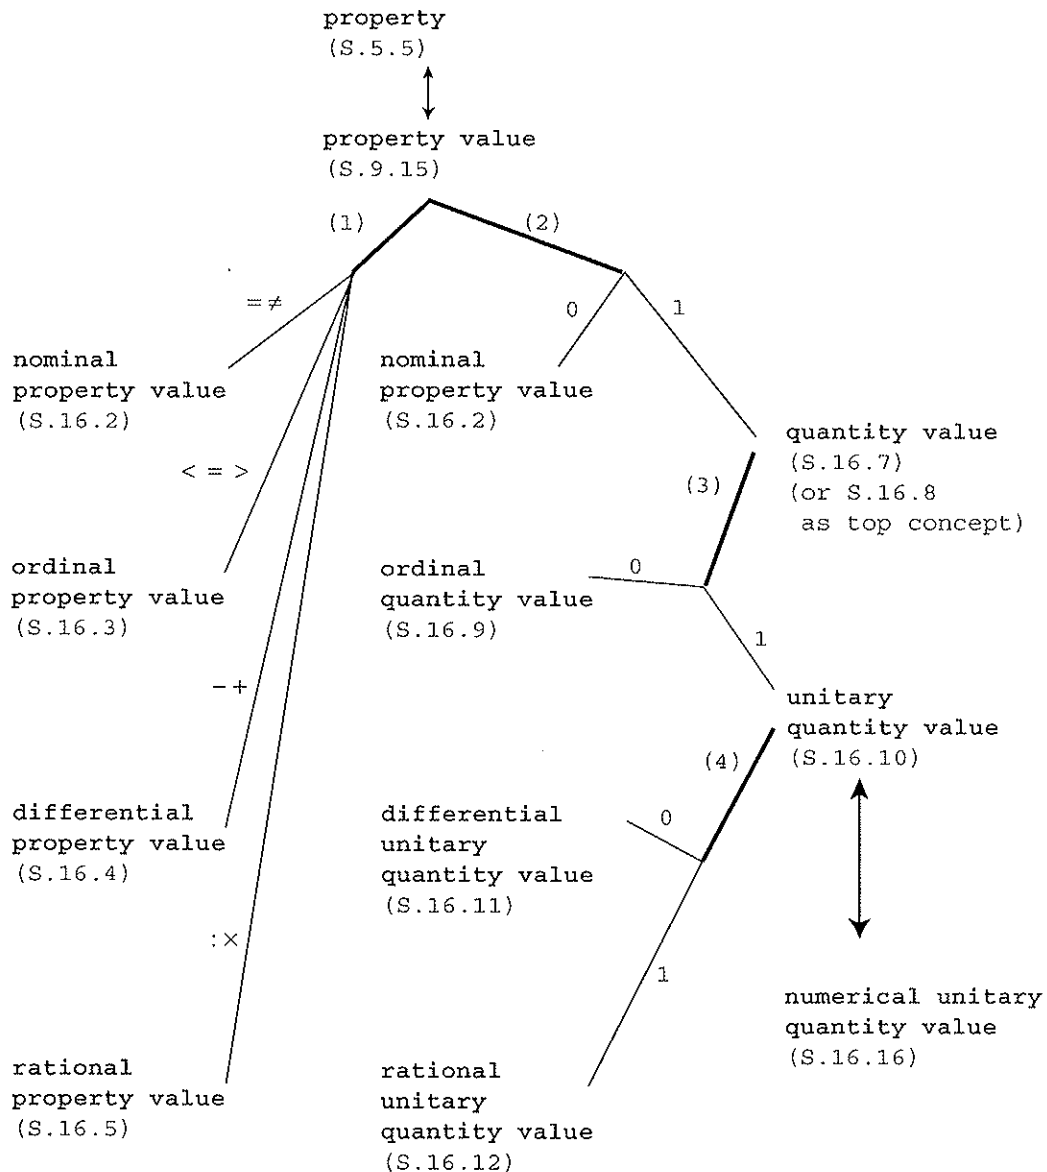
property
(S.5.5)

property value
(S.9.15)

(1)

(2)

$=\neq$

nominal
property value
(S.16.2)

$< = >$

ordinal
property value
(S.16.3)

$- +$

differential
property value
(S.16.4)

$: \times$

rational
property value
(S.16.5)

0

1

nominal
property value
(S.16.2)

quantity value
(S.16.7)
(or S.16.8
as top concept)

(3)

0

ordinal
quantity value
(S.16.9)

1

unitary
quantity value
(S.16.10)

(4)

0

differential
unitary
quantity value
(S.16.11)

1

rational
unitary
quantity value
(S.16.12)

numerical unitary
quantity value
(S.16.16)